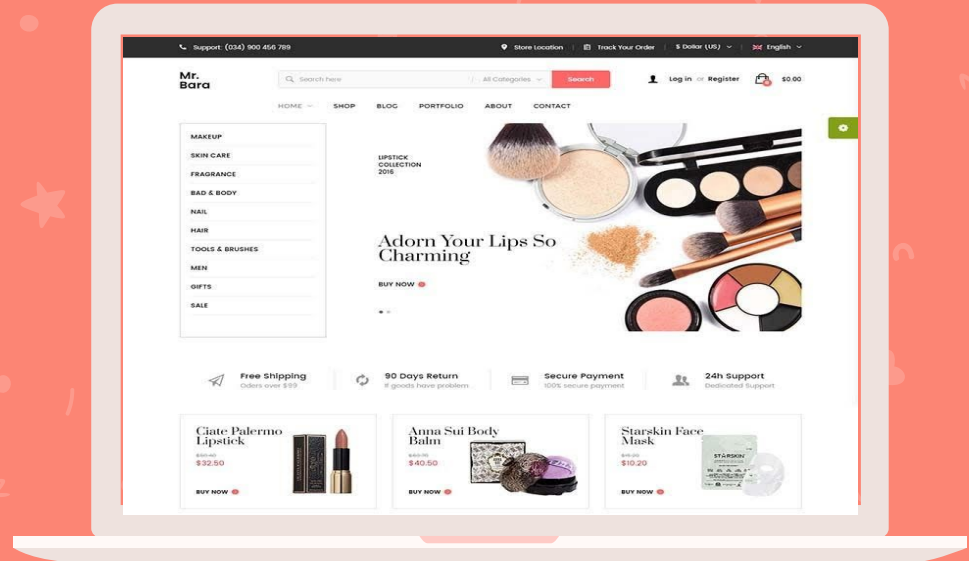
Support: (034) 900 456 789
Store Location
Track Your Order
$ Dollar (US)
English

Mr. Bara
Search here
All Categories
Search
Log in or Register
$0.00

HOME
SHOP
BLOG
PORTFOLIO
ABOUT
CONTACT

MAKEUP
SKIN CARE
FRAGRANCE
BAD & BODY
NAIL
HAIR
TOOLS & BRUSHES
MEN
GIFTS
SALE

LIPSTICK COLLECTION 2016
Adorn Your Lips So Charming
BUY NOW

Free Shipping
Orders over $99
90 Days Return
If goods have problem
Secure Payment
100% secure payment
24h Support
Dedicated Support

Ciate Palermo Lipstick
$30.40
$32.50
BUY NOW

Anna Sui Body Balm
$50.70
$40.50
BUY NOW

Starskin Face Mask
$11.20
$10.20
BUY NOW
STARSKIN